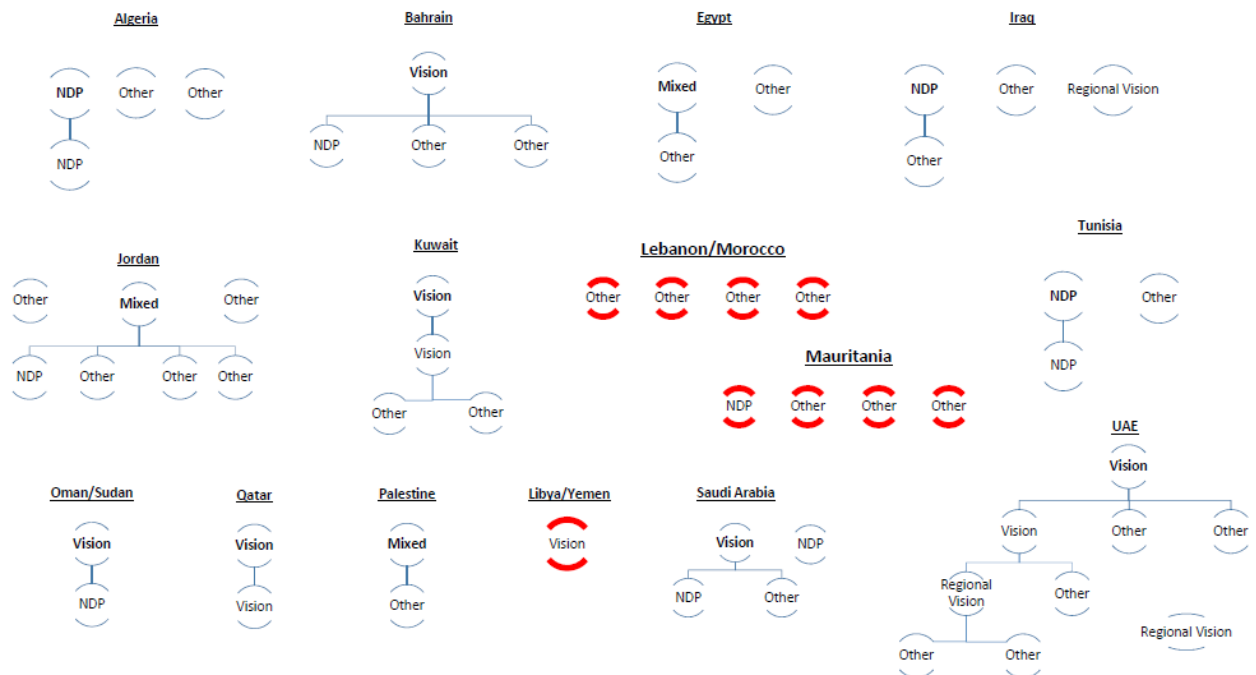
Algeria

NDP Other Other

NDP

Bahrain

Vision

NDP Other Other

Egypt

Mixed Other

Other

Iraq

NDP Other Regional Vision

Other

Jordan

Other Mixed Other

NDP Other Other Other

Kuwait

Vision

Vision

Other Other

Lebanon/Morocco

Other Other Other Other

Mauritania

NDP Other Other Other

Tunisia

NDP Other

NDP

Oman/Sudan

Vision

NDP

Qatar

Vision

Vision

Palestine

Mixed

Other

Libya/Yemen

Vision

Saudi Arabia

Vision NDP

NDP Other

UAE

Vision

Vision Other Other

Regional Vision Other

Other Other

Regional Vision